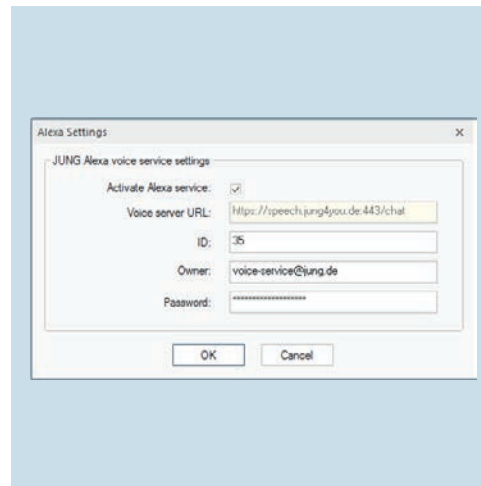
Alexa Settings

×

JUNG Alexa voice service settings

Activate Alexa service: ☑

Voice server URL: https://speech.jung4you.de:443/chat

ID: 35

Owner: voice-service@jung.de

Password: ****************

OK

Cancel